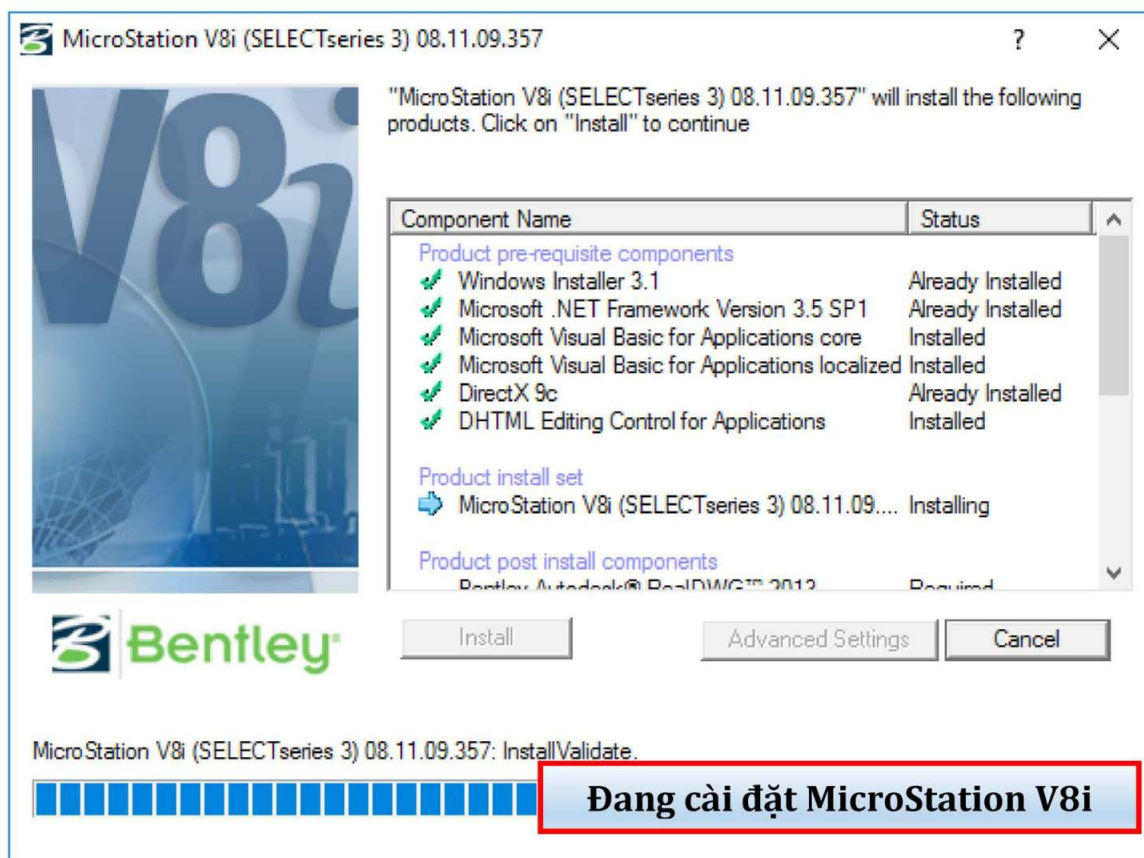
MicroStation V8i (SELECTseries 3) 08.11.09.357

?

X

V8i

"MicroStation V8i (SELECTseries 3) 08.11.09.357" will install the following products. Click on "Install" to continue

| Component Name | Status |
|---|---|
| Product pre-requisite components | |
| Windows Installer 3.1 | Already Installed |
| Microsoft .NET Framework Version 3.5 SP1 | Already Installed |
| Microsoft Visual Basic for Applications core | Installed |
| Microsoft Visual Basic for Applications localized | Installed |
| DirectX 9c | Already Installed |
| DHTML Editing Control for Applications | Installed |
| Product install set | |
| MicroStation V8i (SELECTseries 3) 08.11.09.... | Installing |
| Product post install components | |
| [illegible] | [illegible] |

Bentley

Install

Advanced Settings

Cancel

MicroStation V8i (SELECTseries 3) 08.11.09.357: InstallValidate.

Đang cài đặt MicroStation V8i